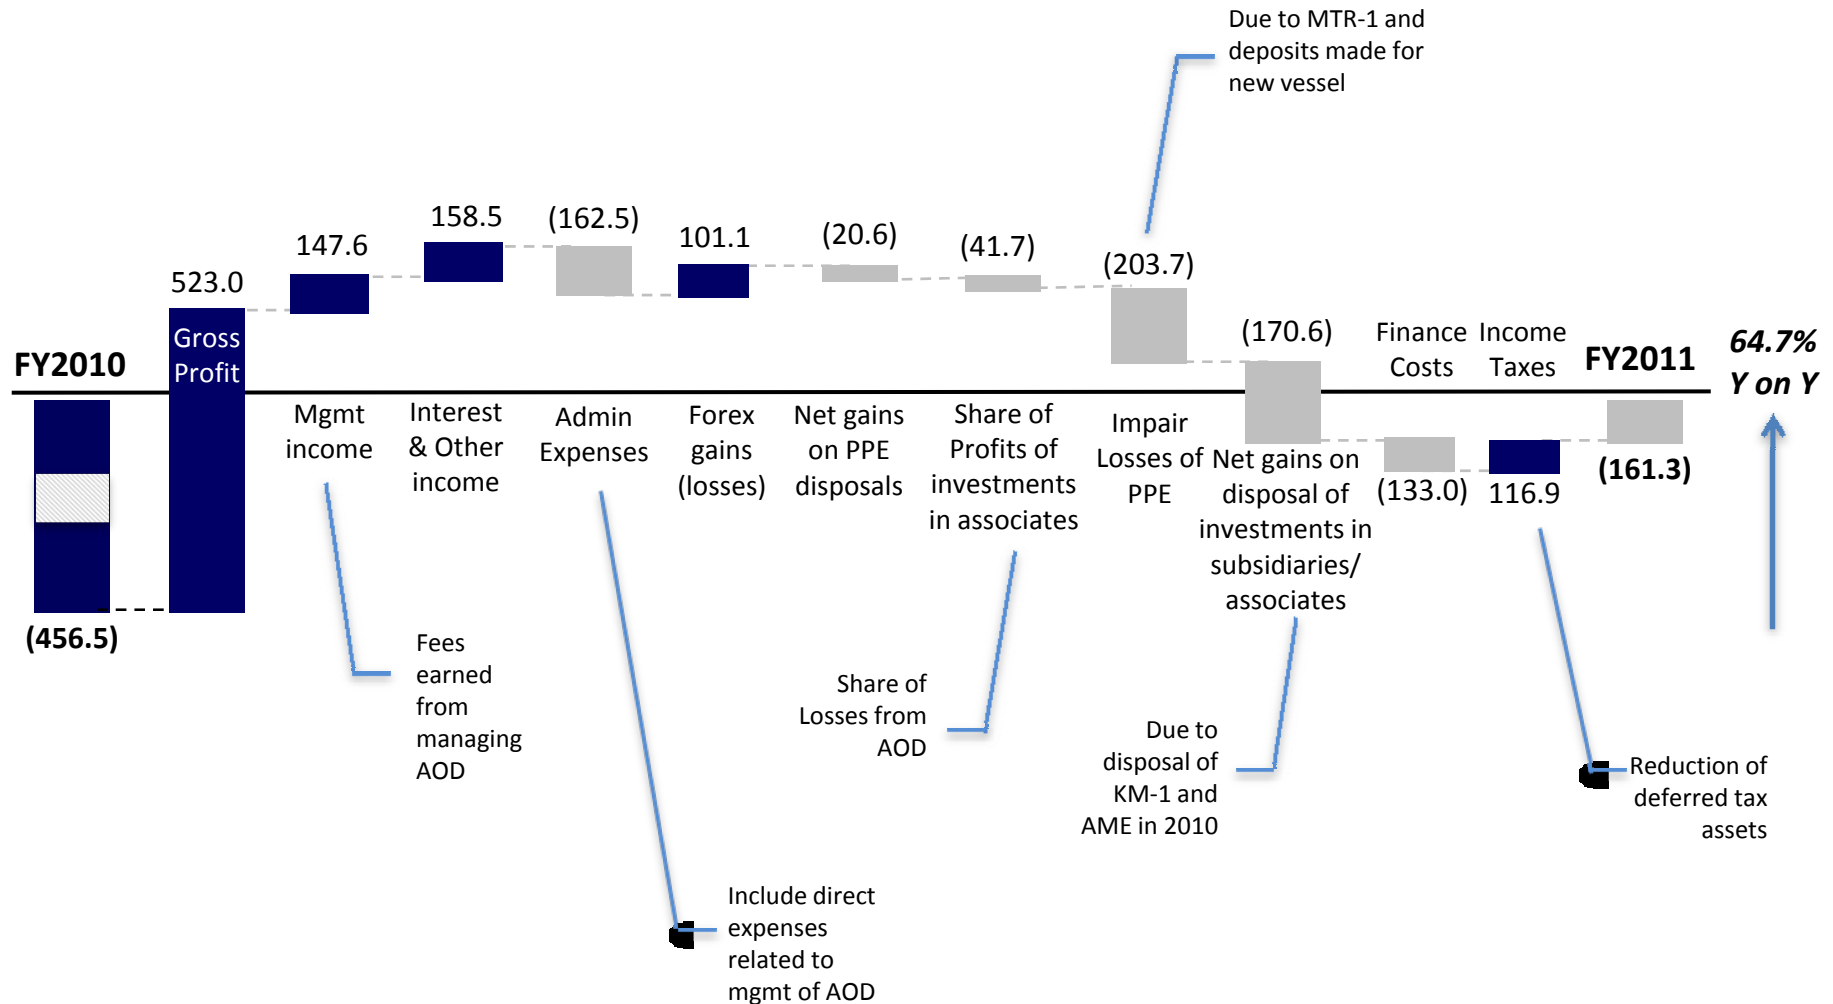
Due to MTR-1 and deposits made for new vessel

FY2010

(456.5)

523.0

Gross Profit

147.6

Mgmt income

158.5

Interest & Other income

(162.5)

Admin Expenses

101.1

Forex gains (losses)

(20.6)

Net gains on PPE disposals

(41.7)

Share of Profits of investments in associates

(203.7)

Impair Losses of PPE

(170.6)

Net gains on disposal of investments in subsidiaries/ associates

Finance Costs

(133.0)

Income Taxes

116.9

FY2011

(161.3)

64.7% Y on Y

Fees earned from managing AOD

Include direct expenses related to mgmt of AOD

Share of Losses from AOD

Due to disposal of KM-1 and AME in 2010

Reduction of deferred tax assets